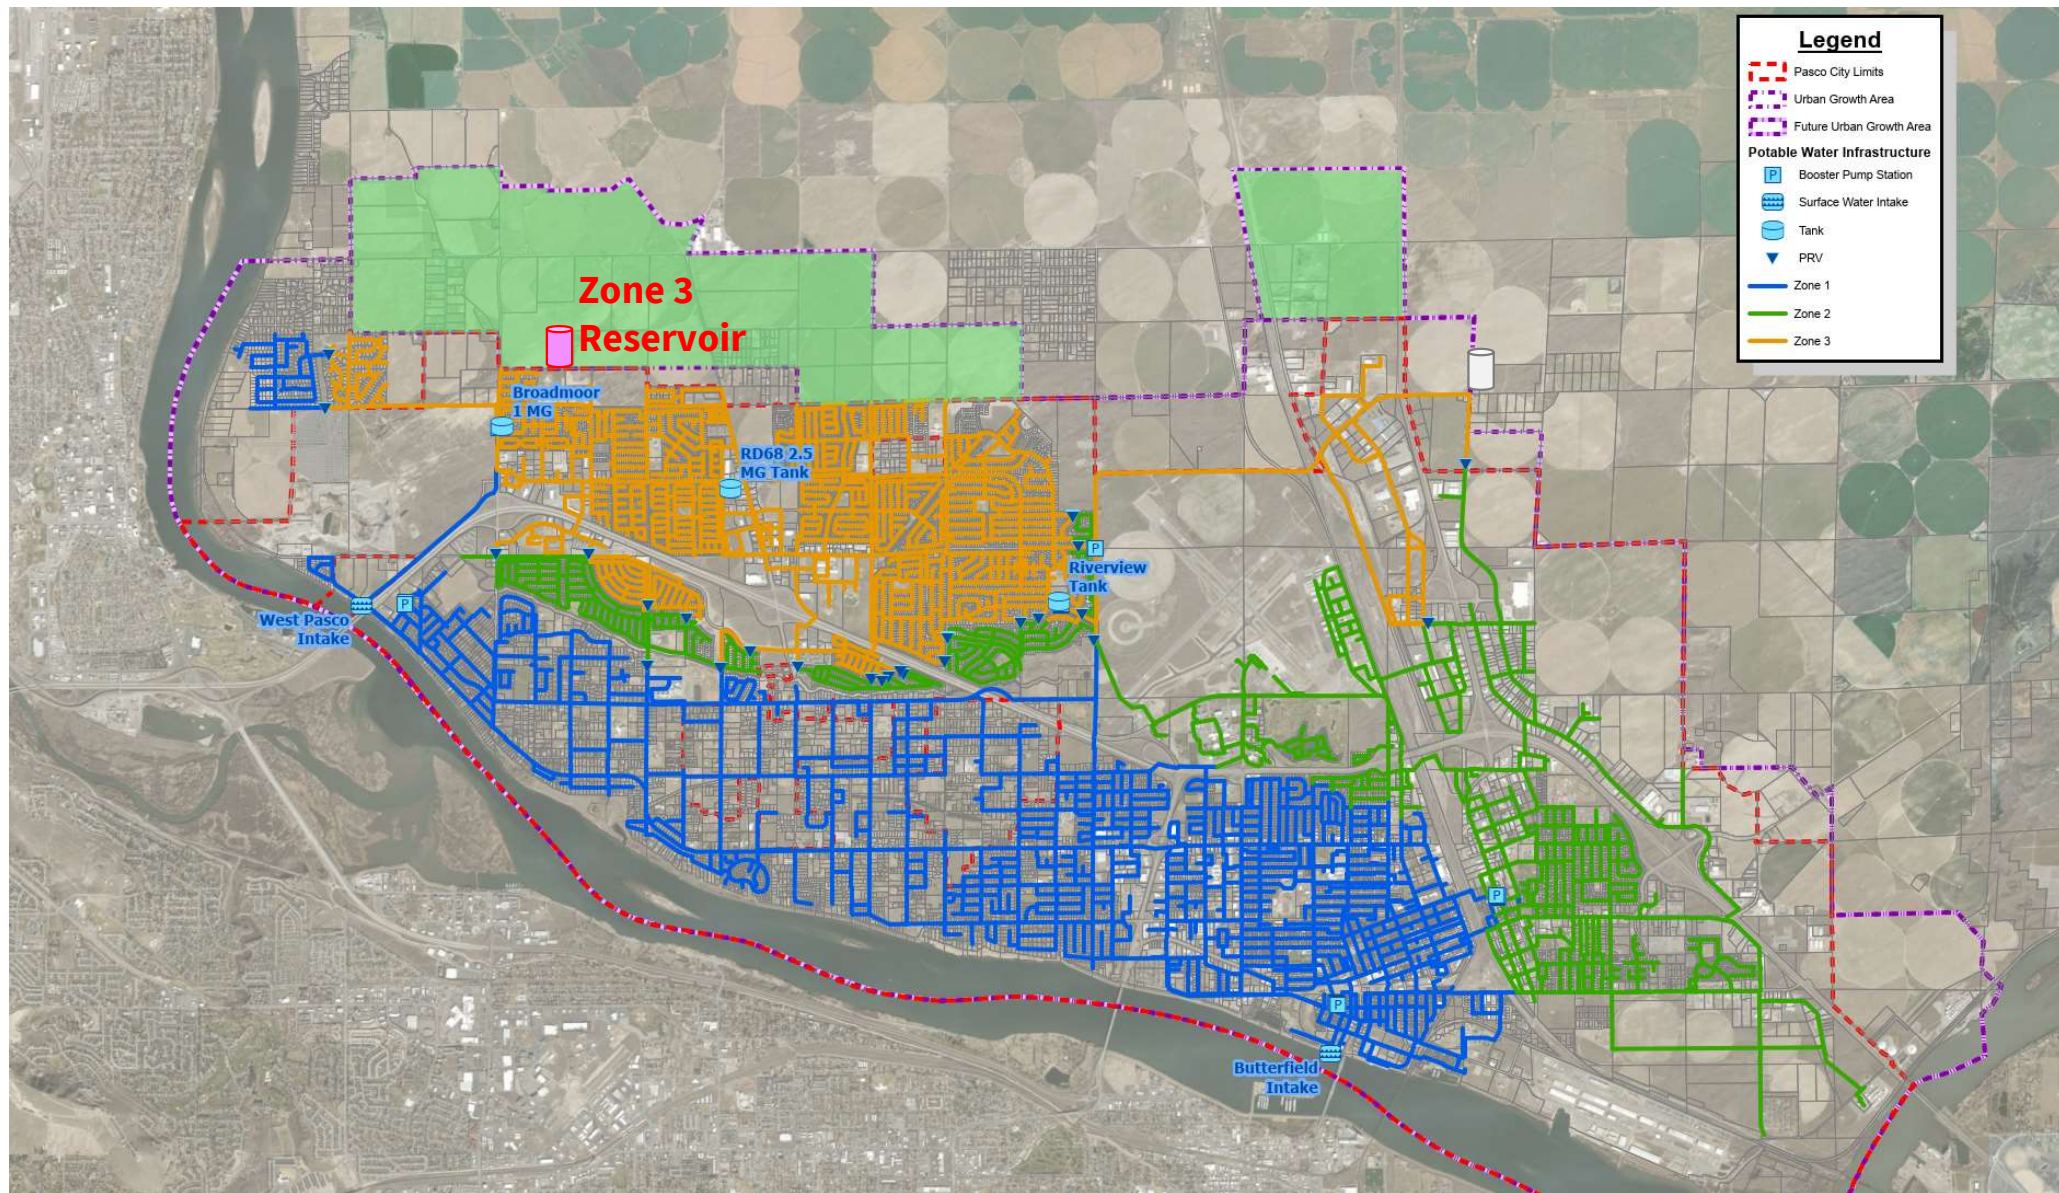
Legend
Pasco City Limits
Urban Growth Area
Future Urban Growth Area
Potable Water Infrastructure
P Booster Pump Station
Surface Water Intake
Tank
PRV
Zone 1
Zone 2
Zone 3

Zone 3 Reservoir

Broadmoor 1 MG

RD68 2.5 MG Tank

Riverview Tank

P

West Pasco Intake

P

P

P

Butterfield Intake